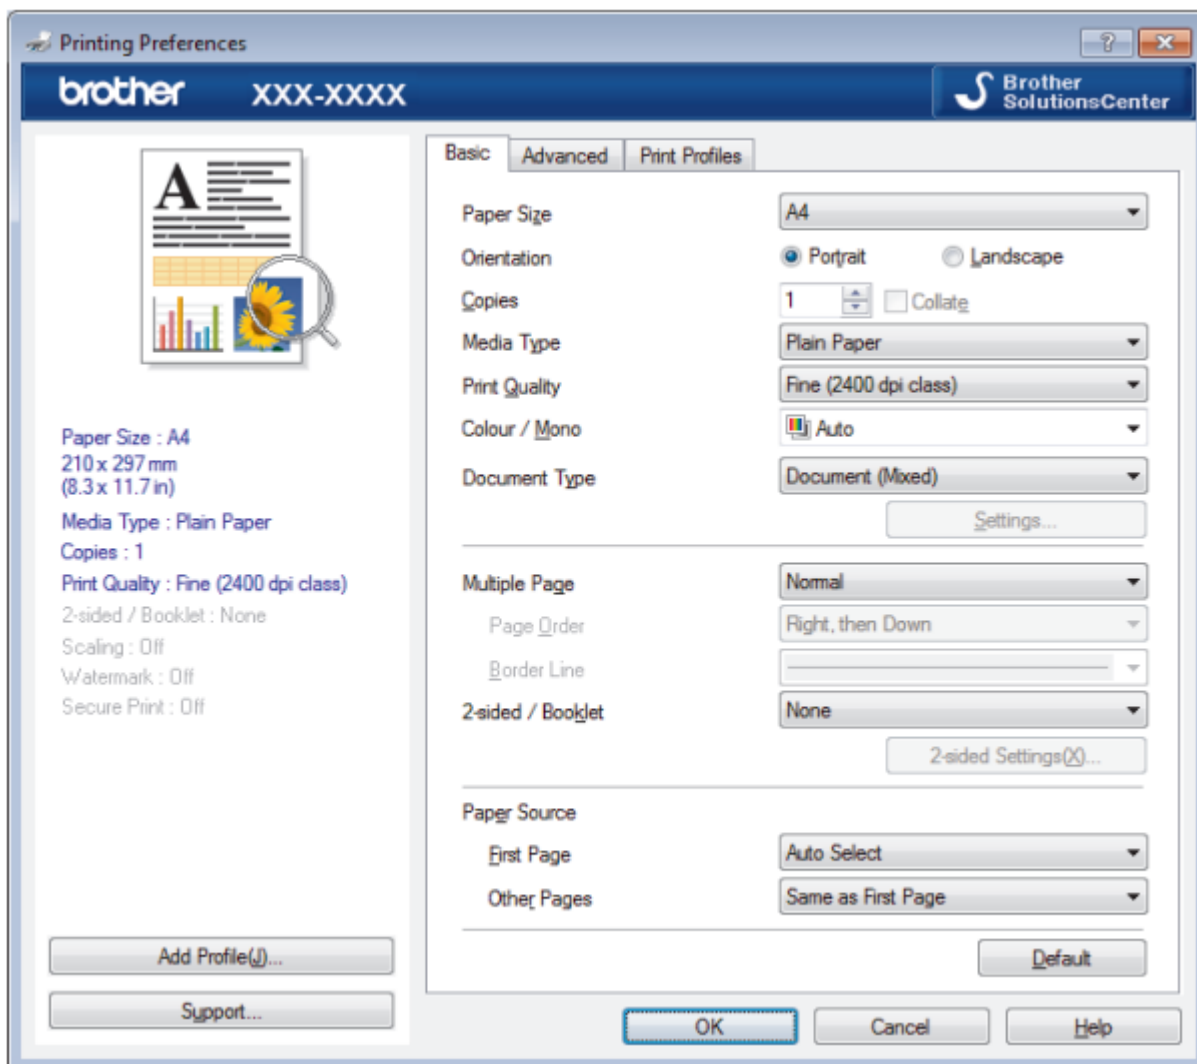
Printing Preferences

?

brother XXX-XXXX

Brother SolutionsCenter

Paper Size : A4
210 x 297 mm
(8.3 x 11.7 in)
Media Type : Plain Paper
Copies : 1
Print Quality : Fine (2400 dpi class)
2-sided / Booklet : None
Scaling : Off
Watermark : Off
Secure Print : Off

Add Profile(J)...

Support...

Basic | Advanced | Print Profiles

Paper Size: A4
Orientation: Portrait / Landscape
Copies: 1 Collate
Media Type: Plain Paper
Print Quality: Fine (2400 dpi class)
Colour / Mono: Auto
Document Type: Document (Mixed)
Settings...

Multiple Page: Normal
Page Order: Right, then Down
Border Line
2-sided / Booklet: None
2-sided Settings(X)...

Paper Source
First Page: Auto Select
Other Pages: Same as First Page

Default

OK Cancel Help